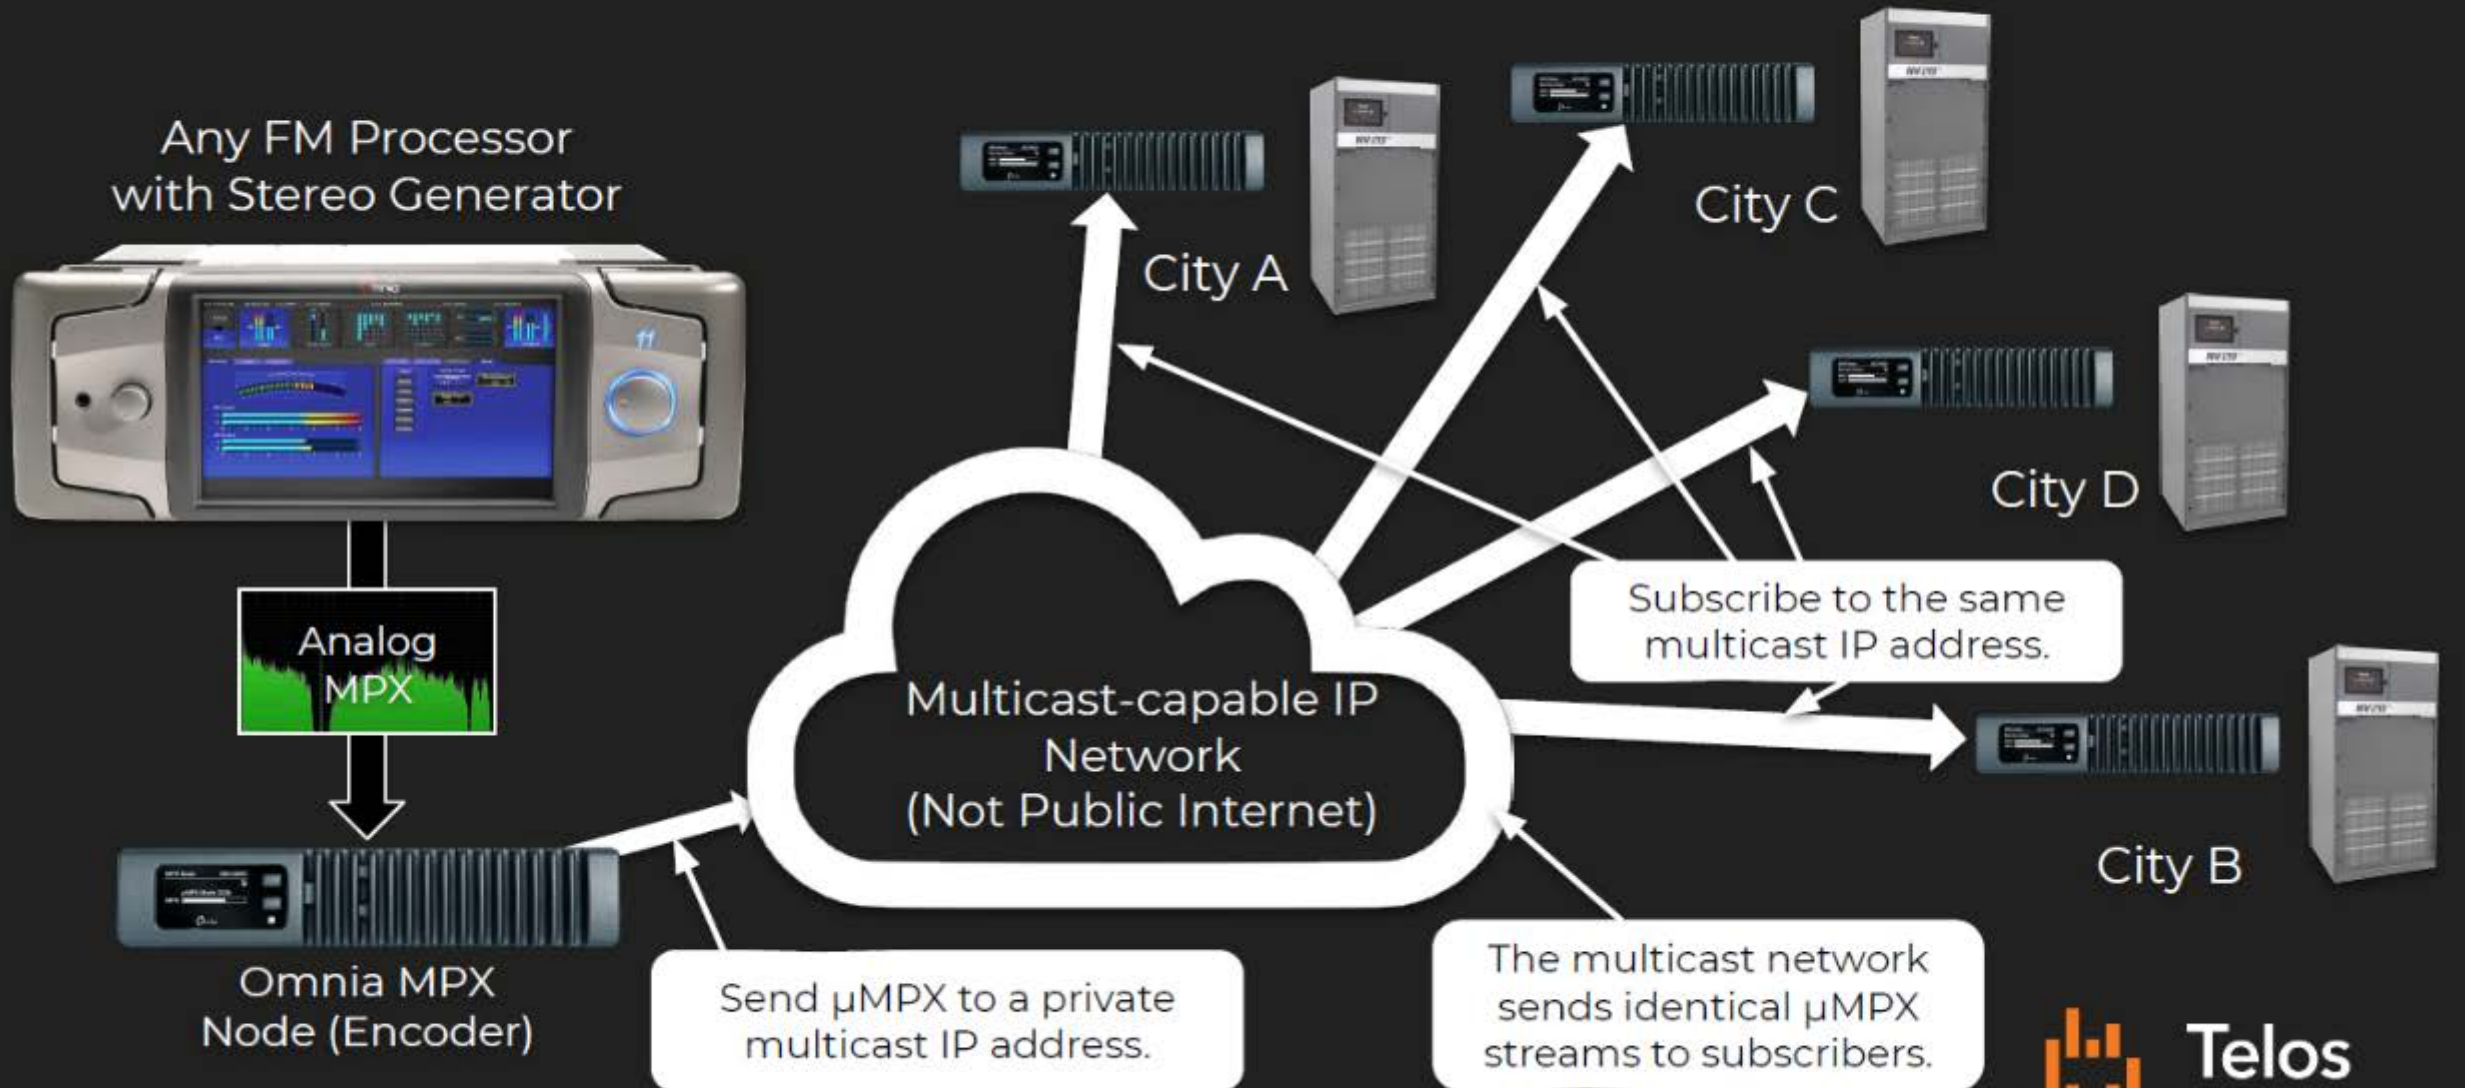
Any FM Processor with Stereo Generator

Analog MPX

Omnia MPX Node (Encoder)

Send μMPX to a private multicast IP address.

Multicast-capable IP Network (Not Public Internet)

City A

City C

City D

City B

Subscribe to the same multicast IP address.

The multicast network sends identical μMPX streams to subscribers.

Telos